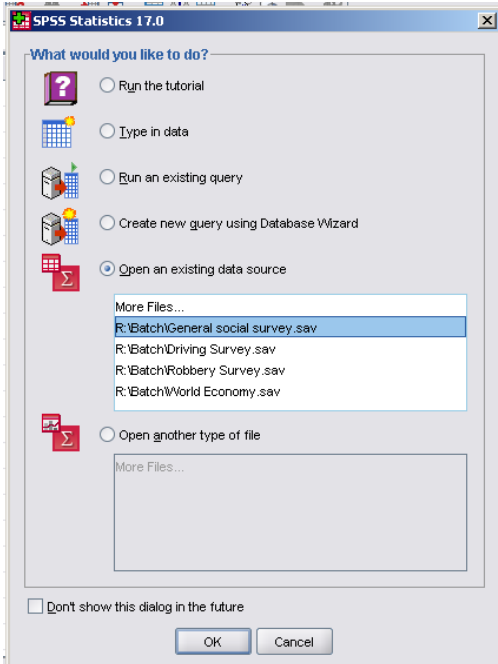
SPSS Statistics 17.0

What would you like to do?

Run the tutorial

Type in data

Run an existing query

Create new query using Database Wizard

Open an existing data source

More Files...
R:\Batch\General social survey.sav
R:\Batch\Driving Survey.sav
R:\Batch\Robbery Survey.sav
R:\Batch\World Economy.sav

Open another type of file

More Files...

Don't show this dialog in the future

OK
Cancel